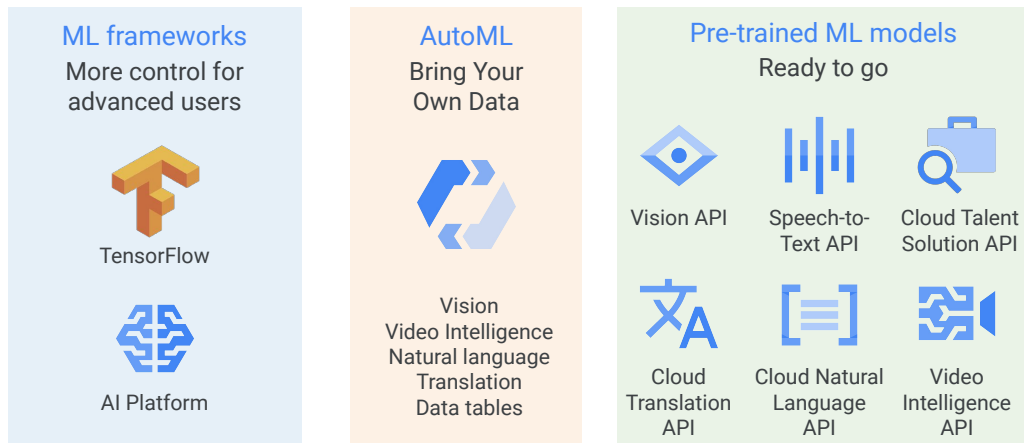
ML frameworks
More control for advanced users

TensorFlow

AI Platform

AutoML
Bring Your Own Data

Vision
Video Intelligence
Natural language
Translation
Data tables

Pre-trained ML models
Ready to go

Vision API

Speech-to-Text API

Cloud Talent Solution API

Cloud Translation API

Cloud Natural Language API

Video Intelligence API